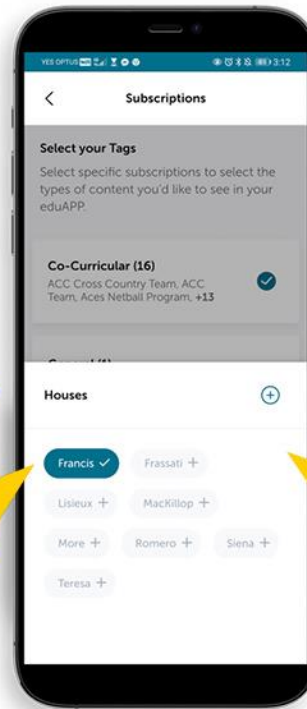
YES OPTUS 3:12

<

Subscriptions

Select your Tags

Select specific subscriptions to select the types of content you'd like to see in your eduAPP.

Co-Curricular (16)

ACC Cross Country Team, ACC Team, Aces Netball Program, +13

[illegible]

Houses

Francis

Frassati +

Lisieux +

MacKillop +

More +

Romero +

Siena +

Teresa +